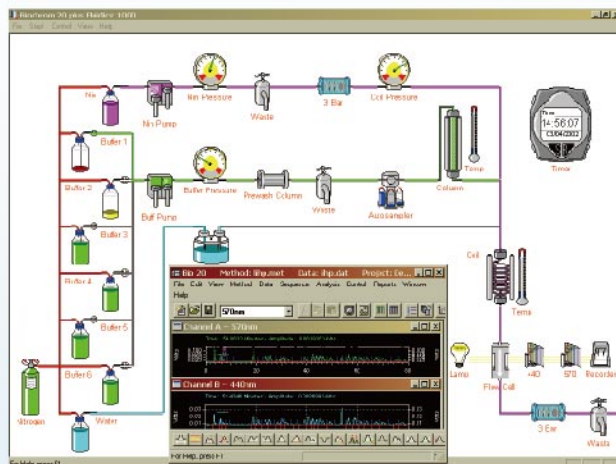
Biochrom 30 plus FlowSoft 1000
File Start Control View Help

Nin
Nin Pump
Nin Pressure
Waste
3 Bar
Col Pressure
Time
14:56:07
03/04/2002
Time
Buffer 1
Buffer 2
Buf Pump
Buffer Pressure
Prewash Column
Waste
Autosampler
Column
Temp
Buffer 3
Buffer 4
Buffer 5
Buffer 6
Nitrogen
Water
Coil
Temp
Lamp
Flow Cell
440
570
Recorder
3 Bar
Waste

Bio 20   Method: ihp.met   Data: ihp.dat   Project: Se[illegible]
File Edit View Method Data Sequence Analysis Control Reports Window Help
570nm
Channel A - 570nm
Channel B - 440nm
For Help, press F1